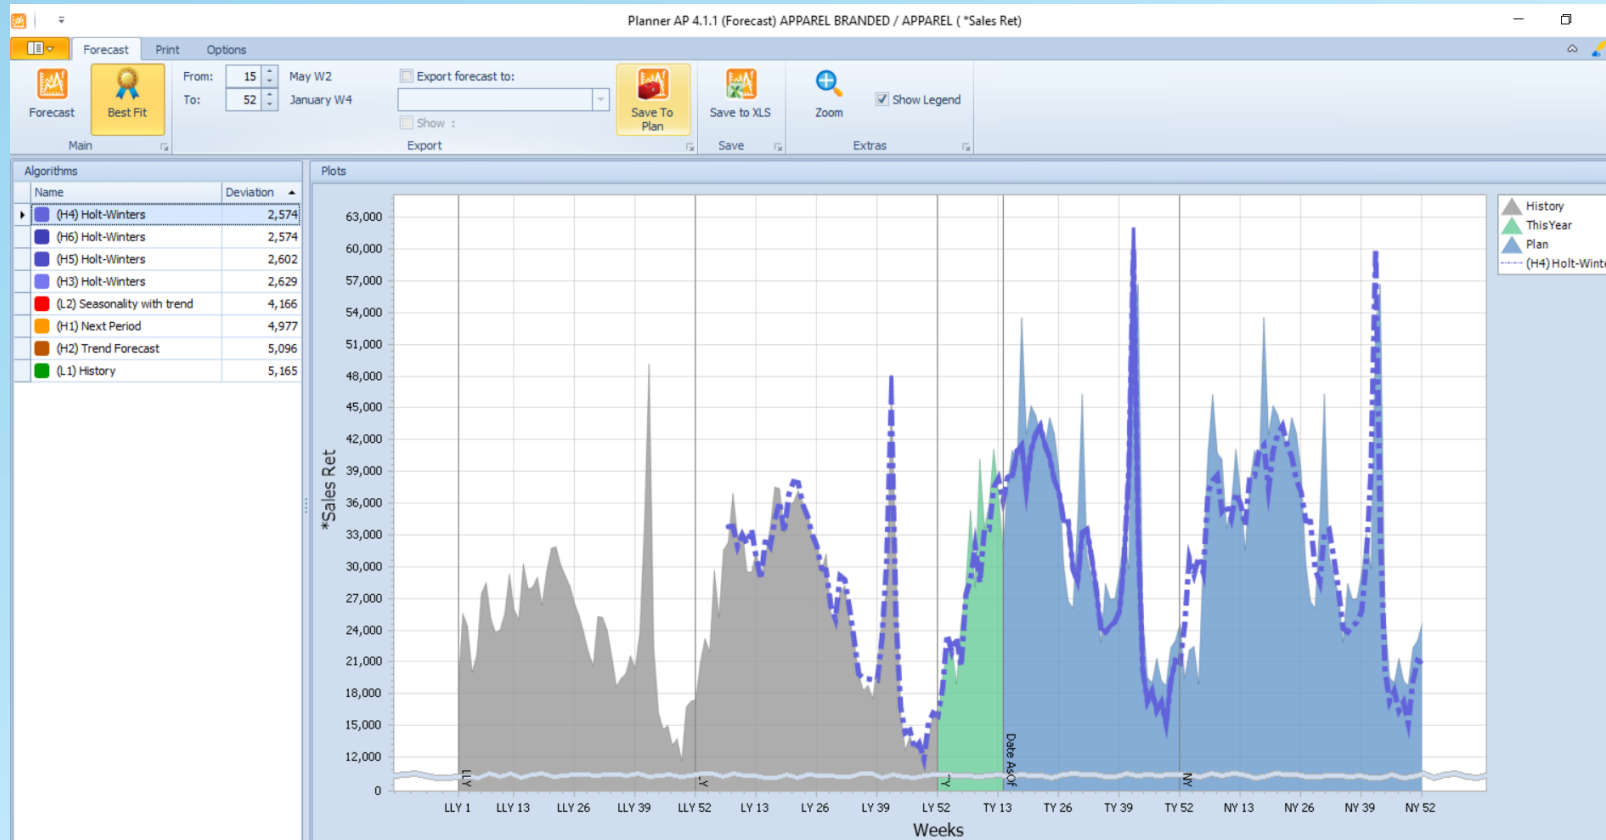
Planner AP 4.1.1 (Forecast) APPAREL BRANDED / APPAREL ( *Sales Ret)

Forecast Print Options

Forecast Best Fit
Main

From: 15 May W2
To: 52 January W4

Export forecast to:
Show :
Export

Save To Plan

Save to XLS
Save

Zoom
Show Legend
Extras

Algorithms

| Name | Deviation |
|---|---|
| (H4) Holt-Winters | 2,574 |
| (H6) Holt-Winters | 2,574 |
| (H5) Holt-Winters | 2,602 |
| (H3) Holt-Winters | 2,629 |
| (L2) Seasonality with trend | 4,166 |
| (H1) Next Period | 4,977 |
| (H2) Trend Forecast | 5,096 |
| (L1) History | 5,165 |

Plots

History
ThisYear
Plan
(H4) Holt-Wint

63,000
60,000
57,000
54,000
51,000
48,000
45,000
42,000
39,000
36,000
33,000
30,000
27,000
24,000
21,000
18,000
15,000
12,000
0

*Sales Ret

LLY
LY
TY
Date AsOf
NY

LLY 1 LLY 13 LLY 26 LLY 39 LLY 52 LY 13 LY 26 LY 39 LY 52 TY 13 TY 26 TY 39 TY 52 NY 13 NY 26 NY 39 NY 52

Weeks